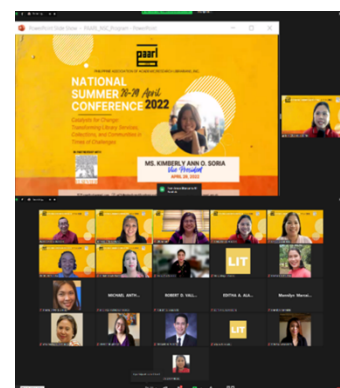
PowerPoint Slide Show - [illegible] - PowerPoint

paarl

PHILIPPINE ASSOCIATION OF ACADEMIC/RESEARCH LIBRARIANS, INC.

NATIONAL SUMMER CONFERENCE 2022

26-29 April

Catalysts for Change: Transforming Library Services, Collections, and Communities in Times of Challenges

MS. KIMBERLY ANN D. SORIA
Vice President
APRIL 28, 2022

LIT

MICHAEL MATH...

ROBERT G. VILL...

EDITHA A. ALA...

Maedlyn Manzi...

LIT